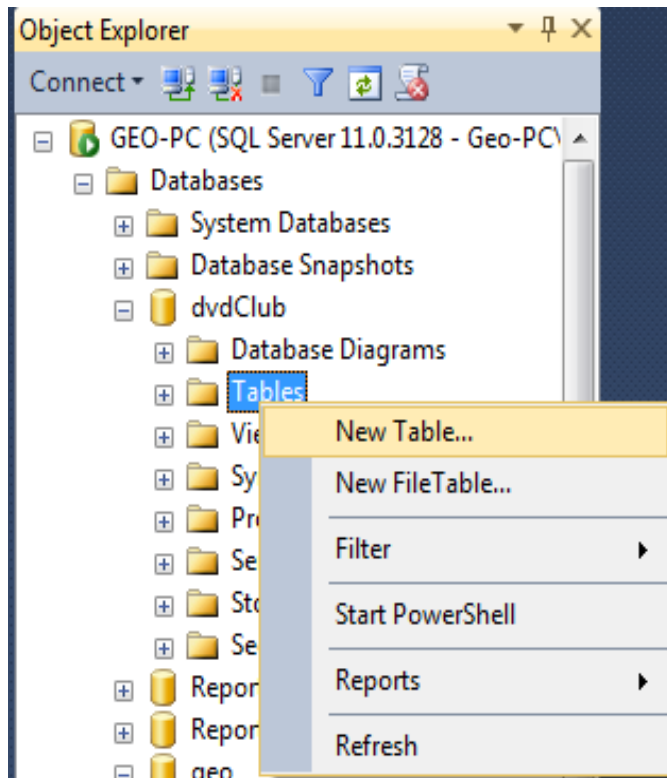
Object Explorer

Connect

GEO-PC (SQL Server 11.0.3128 - Geo-PC\

Databases

System Databases

Database Snapshots

dvdClub

Database Diagrams

Tables

Vie

Sy

Pr

Se

Sto

Se

Repor

Repor

geo

New Table...

New FileTable...

Filter

Start PowerShell

Reports

Refresh